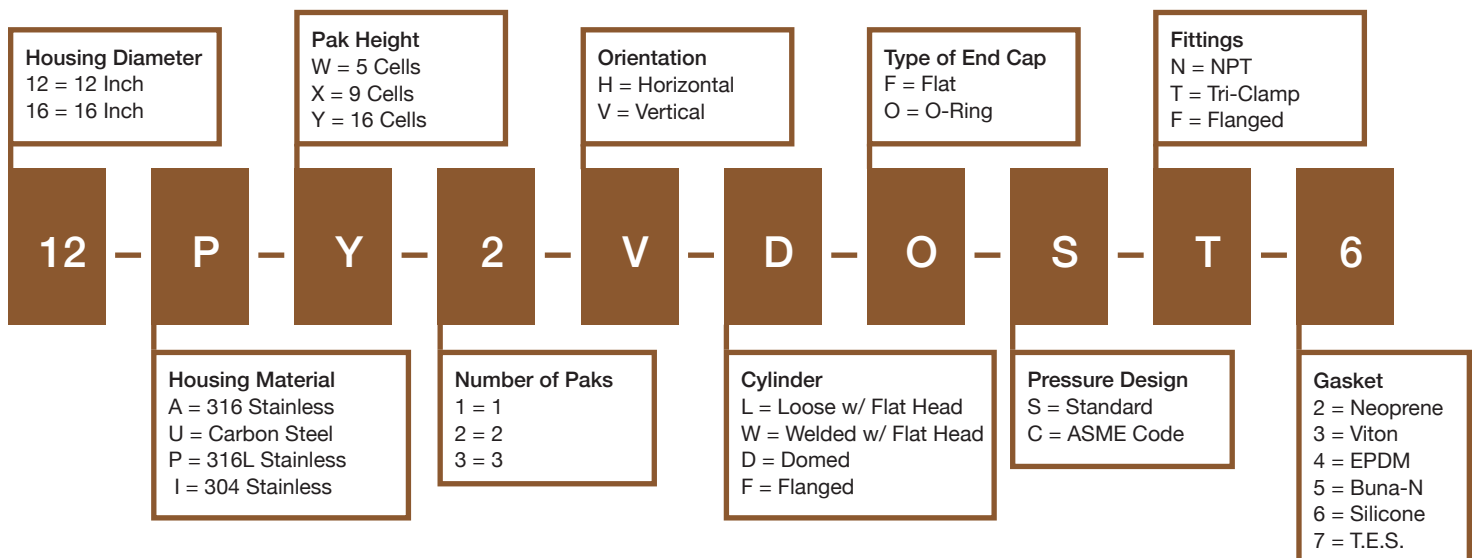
Housing Diameter
12 = 12 Inch
16 = 16 Inch

Pak Height
W = 5 Cells
X = 9 Cells
Y = 16 Cells

Orientation
H = Horizontal
V = Vertical

Type of End Cap
F = Flat
O = O-Ring

Fittings
N = NPT
T = Tri-Clamp
F = Flanged

12 – P – Y – 2 – V – D – O – S – T – 6

Housing Material
A = 316 Stainless
U = Carbon Steel
P = 316L Stainless
I = 304 Stainless

Number of Paks
1 = 1
2 = 2
3 = 3

Cylinder
L = Loose w/ Flat Head
W = Welded w/ Flat Head
D = Domed
F = Flanged

Pressure Design
S = Standard
C = ASME Code

Gasket
2 = Neoprene
3 = Viton
4 = EPDM
5 = Buna-N
6 = Silicone
7 = T.E.S.